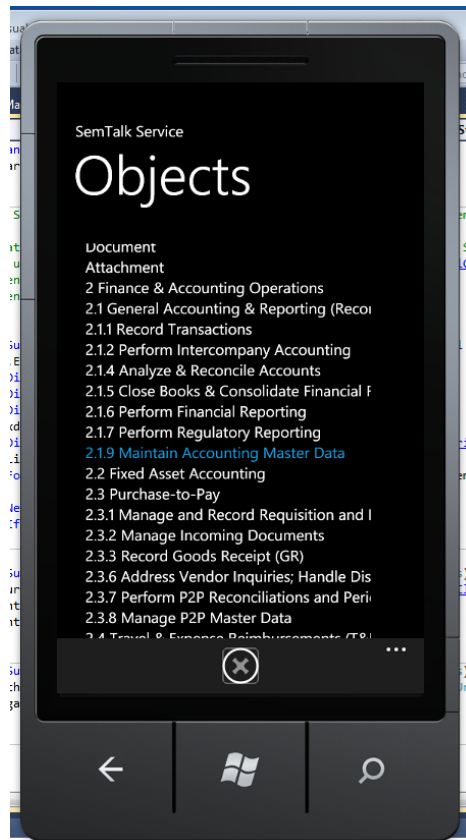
SemTalk Service

Objects

Document
Attachment
2 Finance & Accounting Operations
2.1 General Accounting & Reporting (Reco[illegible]
2.1.1 Record Transactions
2.1.2 Perform Intercompany Accounting
2.1.4 Analyze & Reconcile Accounts
2.1.5 Close Books & Consolidate Financial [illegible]
2.1.6 Perform Financial Reporting
2.1.7 Perform Regulatory Reporting
2.1.9 Maintain Accounting Master Data
2.2 Fixed Asset Accounting
2.3 Purchase-to-Pay
2.3.1 Manage and Record Requisition and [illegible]
2.3.2 Manage Incoming Documents
2.3.3 Record Goods Receipt (GR)
2.3.6 Address Vendor Inquiries; Handle Dis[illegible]
2.3.7 Perform P2P Reconciliations and Peri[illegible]
2.3.8 Manage P2P Master Data
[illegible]

...